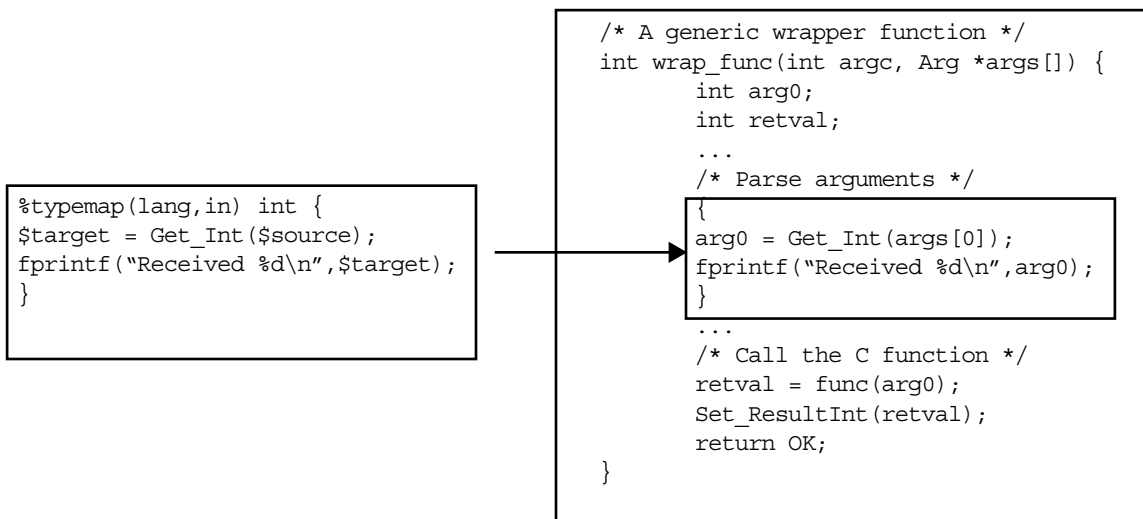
%typemap(lang,in) int {
$target = Get_Int($source);
fprintf("Received %d\n",$target);
}

/* A generic wrapper function */
int wrap_func(int argc, Arg *args[]) {
int arg0;
int retval;
...
/* Parse arguments */
{
arg0 = Get_Int(args[0]);
fprintf("Received %d\n",arg0);
}
...
/* Call the C function */
retval = func(arg0);
Set_ResultInt(retval);
return OK;
}